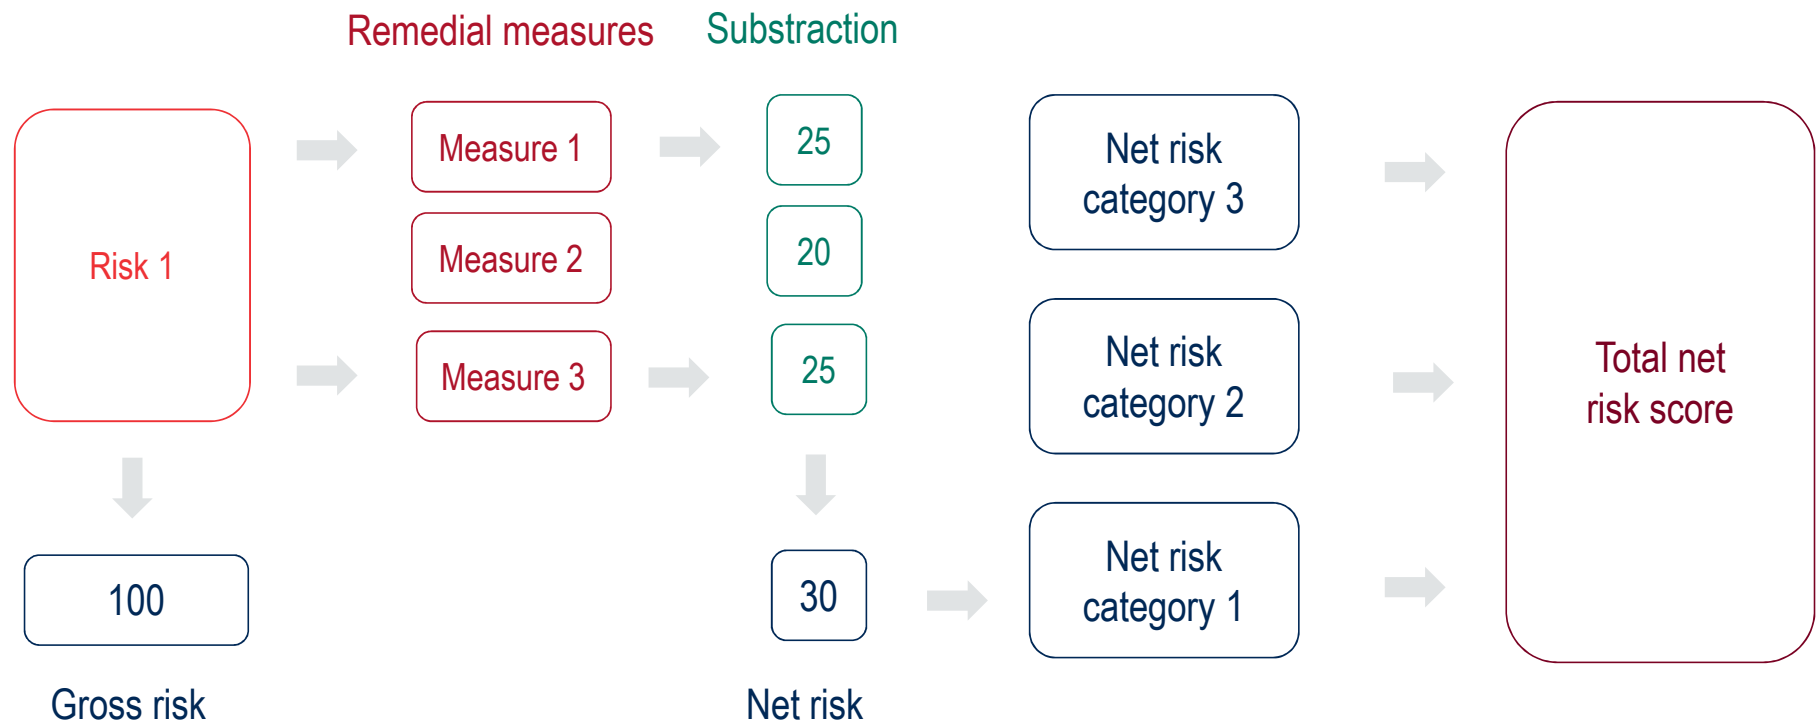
Remedial measures

Substraction

Risk 1

Measure 1

Measure 2

Measure 3

25

20

25

Net risk category 3

Net risk category 2

Net risk category 1

Total net risk score

100

Gross risk

30

Net risk